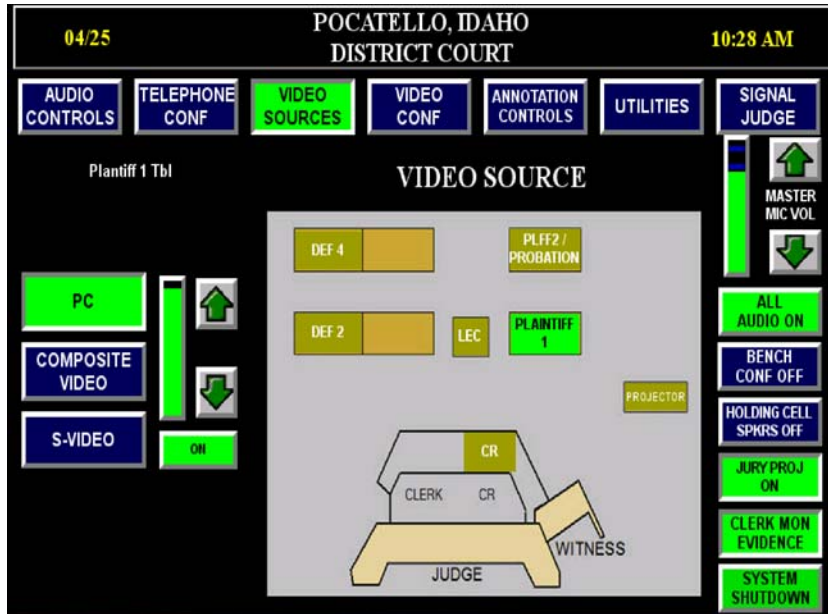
04/25

POCATELLO, IDAHO
DISTRICT COURT

10:28 AM

AUDIO CONTROLS

TELEPHONE CONF

VIDEO SOURCES

VIDEO CONF

ANNOTATION CONTROLS

UTILITIES

SIGNAL JUDGE

Plantiff 1 Tbl

VIDEO SOURCE

MASTER MIC VOL

DEF 4

PLFF2 / PROBATION

PC

DEF 2

LEC

PLAINTIFF 1

ALL AUDIO ON

COMPOSITE VIDEO

BENCH CONF OFF

PROJECTOR

HOLDING CELL SPKRS OFF

S-VIDEO

ON

CR

JURY PROJ ON

CLERK

CR

CLERK MON EVIDENCE

WITNESS

JUDGE

SYSTEM SHUTDOWN